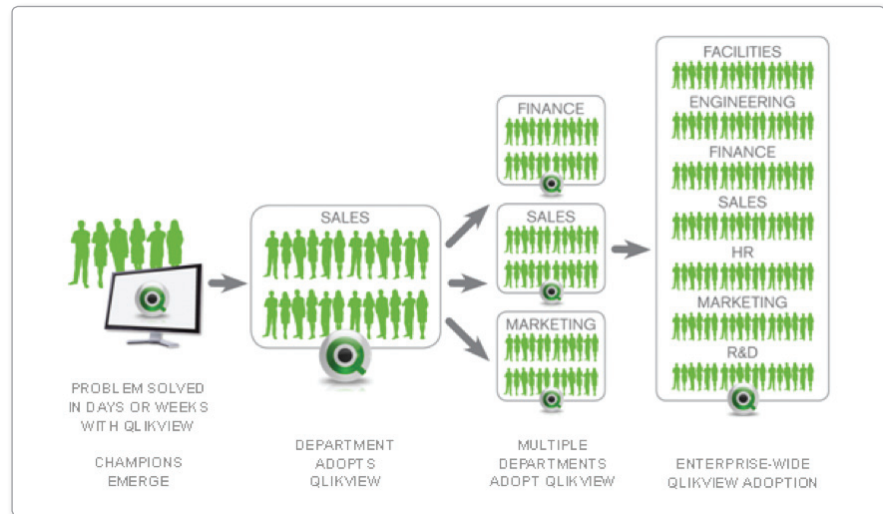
PROBLEM SOLVED IN DAYS OR WEEKS WITH QLIKVIEW

CHAMPIONS EMERGE

SALES

DEPARTMENT ADOPTS QLIKVIEW

FINANCE

SALES

MARKETING

MULTIPLE DEPARTMENTS ADOPT QLIKVIEW

FACILITIES

ENGINEERING

FINANCE

SALES

HR

MARKETING

R&D

ENTERPRISE-WIDE QLIKVIEW ADOPTION